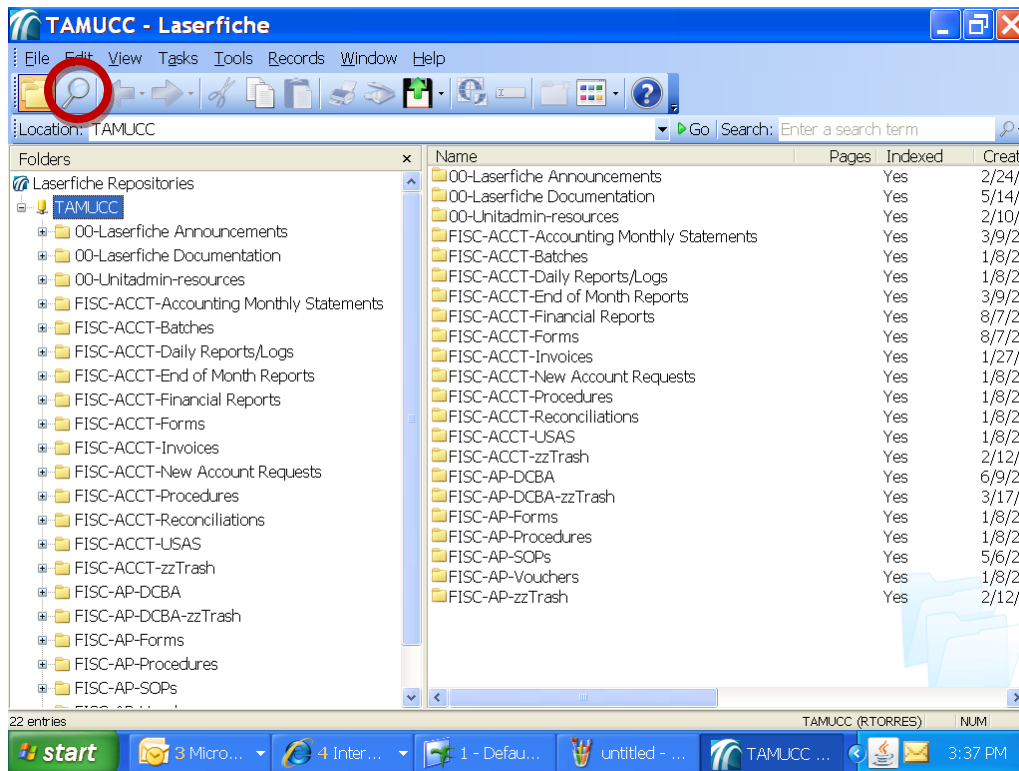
TAMUCC - Laserfiche

File Edit View Tasks Tools Records Window Help

Location: TAMUCC Go Search: Enter a search term

Folders ×

Laserfiche Repositories
TAMUCC
00-Laserfiche Announcements
00-Laserfiche Documentation
00-Unitadmin-resources
FISC-ACCT-Accounting Monthly Statements
FISC-ACCT-Batches
FISC-ACCT-Daily Reports/Logs
FISC-ACCT-End of Month Reports
FISC-ACCT-Financial Reports
FISC-ACCT-Forms
FISC-ACCT-Invoices
FISC-ACCT-New Account Requests
FISC-ACCT-Procedures
FISC-ACCT-Reconciliations
FISC-ACCT-USAS
FISC-ACCT-zzTrash
FISC-AP-DCBA
FISC-AP-DCBA-zzTrash
FISC-AP-Forms
FISC-AP-Procedures
FISC-AP-SOPs
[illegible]

| Name | Pages | Indexed | Creat |
|---|---|---|---|
| 00-Laserfiche Announcements | | Yes | 2/24/ |
| 00-Laserfiche Documentation | | Yes | 5/14/ |
| 00-Unitadmin-resources | | Yes | 2/10/ |
| FISC-ACCT-Accounting Monthly Statements | | Yes | 3/9/2 |
| FISC-ACCT-Batches | | Yes | 1/8/2 |
| FISC-ACCT-Daily Reports/Logs | | Yes | 1/8/2 |
| FISC-ACCT-End of Month Reports | | Yes | 3/9/2 |
| FISC-ACCT-Financial Reports | | Yes | 8/7/2 |
| FISC-ACCT-Forms | | Yes | 8/7/2 |
| FISC-ACCT-Invoices | | Yes | 1/27/ |
| FISC-ACCT-New Account Requests | | Yes | 1/8/2 |
| FISC-ACCT-Procedures | | Yes | 1/8/2 |
| FISC-ACCT-Reconciliations | | Yes | 1/8/2 |
| FISC-ACCT-USAS | | Yes | 1/8/2 |
| FISC-ACCT-zzTrash | | Yes | 2/12/ |
| FISC-AP-DCBA | | Yes | 6/9/2 |
| FISC-AP-DCBA-zzTrash | | Yes | 3/17/ |
| FISC-AP-Forms | | Yes | 1/8/2 |
| FISC-AP-Procedures | | Yes | 1/8/2 |
| FISC-AP-SOPs | | Yes | 5/6/2 |
| FISC-AP-Vouchers | | Yes | 1/8/2 |
| FISC-AP-zzTrash | | Yes | 2/12/ |

22 entries TAMUCC (RTORRES) NUM

start 3 Micro... 4 Inter... 1 - Defau... untitled - ... TAMUCC ... 3:37 PM